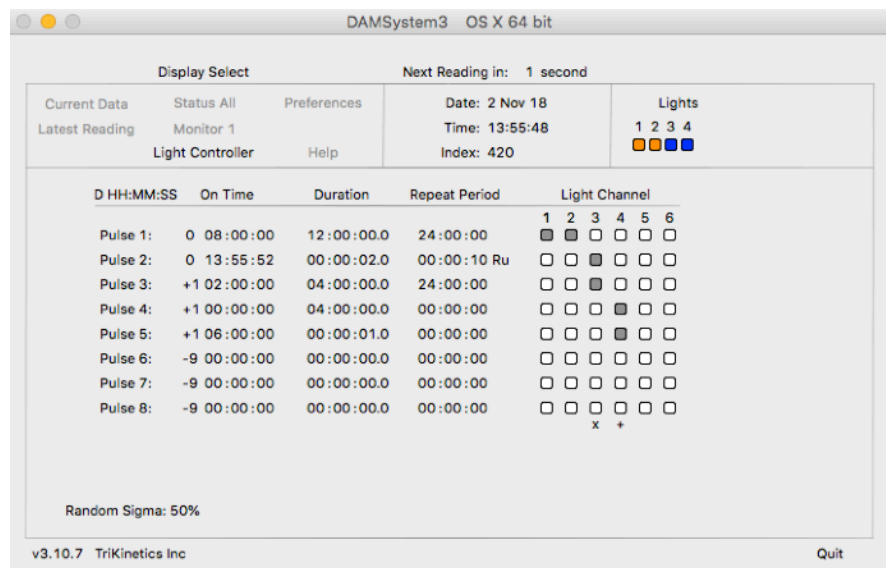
DAMSystem3 OS X 64 bit

Display Select

Next Reading in: 1 second

Current Data
Status All
Preferences
Latest Reading
Monitor 1
Light Controller
Help

Date: 2 Nov 18
Time: 13:55:48
Index: 420

Lights
1 2 3 4

| D HH:MM:SS | On Time | Duration | Repeat Period | Light Channel |
|---|---|---|---|---|
| | | | | 1 2 3 4 5 6 |
| Pulse 1: | 0 08:00:00 | 12:00:00.0 | 24:00:00 | |
| Pulse 2: | 0 13:55:52 | 00:00:02.0 | 00:00:10 Ru | |
| Pulse 3: | +1 02:00:00 | 04:00:00.0 | 24:00:00 | |
| Pulse 4: | +1 00:00:00 | 04:00:00.0 | 00:00:00 | |
| Pulse 5: | +1 06:00:00 | 00:00:01.0 | 00:00:00 | |
| Pulse 6: | -9 00:00:00 | 00:00:00.0 | 00:00:00 | |
| Pulse 7: | -9 00:00:00 | 00:00:00.0 | 00:00:00 | |
| Pulse 8: | -9 00:00:00 | 00:00:00.0 | 00:00:00 | |

x +

Random Sigma: 50%

v3.10.7 TriKinetics Inc

Quit